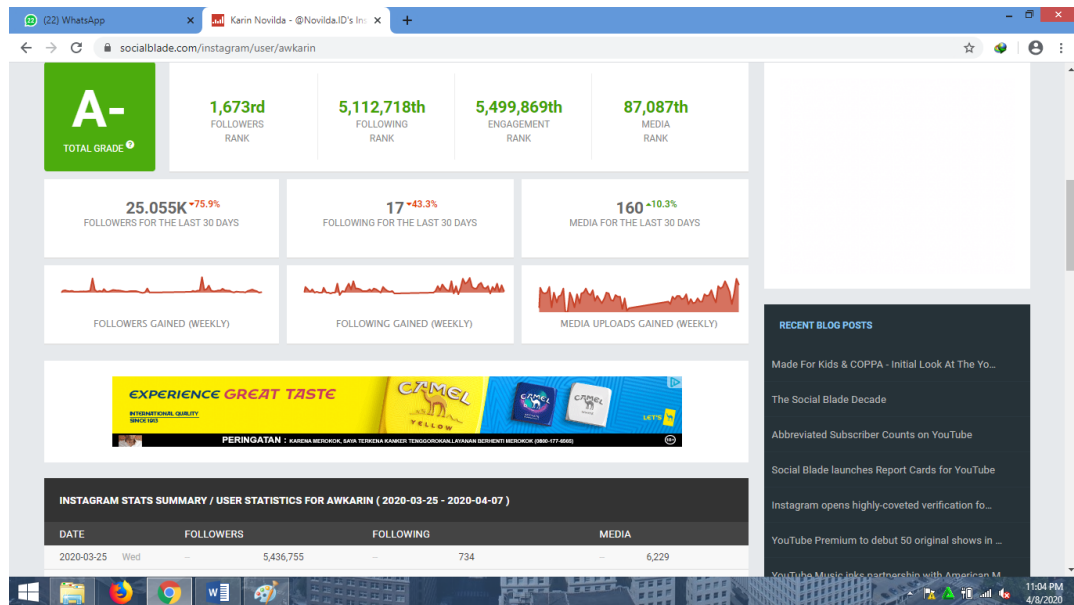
(22) WhatsApp
Karin Novilda - @Novilda.ID's In
socialblade.com/instagram/user/awkarin

A-
TOTAL GRADE

1,673rd
FOLLOWERS RANK

5,112,718th
FOLLOWING RANK

5,499,869th
ENGAGEMENT RANK

87,087th
MEDIA RANK

25.055K -75.9%
FOLLOWERS FOR THE LAST 30 DAYS

17 -43.3%
FOLLOWING FOR THE LAST 30 DAYS

160 +10.3%
MEDIA FOR THE LAST 30 DAYS

FOLLOWERS GAINED (WEEKLY)

FOLLOWING GAINED (WEEKLY)

MEDIA UPLOADS GAINED (WEEKLY)

EXPERIENCE GREAT TASTE
INTERNATIONAL QUALITY SINCE 1913
CAMEL
YELLOW
CAMEL
CAMEL
LET'S
PERINGATAN : KARENA MEROKOK, SAYA TERKENA KANKER TENGGOROKAN.LAYANAN BERHENTI MEROKOK (0800-177-6565)
18+

INSTAGRAM STATS SUMMARY / USER STATISTICS FOR AWKARIN ( 2020-03-25 - 2020-04-07 )

| DATE | | FOLLOWERS | | FOLLOWING | | MEDIA |
|---|---|---|---|---|---|---|
| 2020-03-25 | Wed | -- 5,436,755 | | -- 734 | | -- 6,229 |

RECENT BLOG POSTS
Made For Kids & COPPA - Initial Look At The Yo...
The Social Blade Decade
Abbreviated Subscriber Counts on YouTube
Social Blade launches Report Cards for YouTube
Instagram opens highly-coveted verification fo...
YouTube Premium to debut 50 original shows in ...
YouTube Music inks partnership with American M...

11:04 PM
4/8/2020